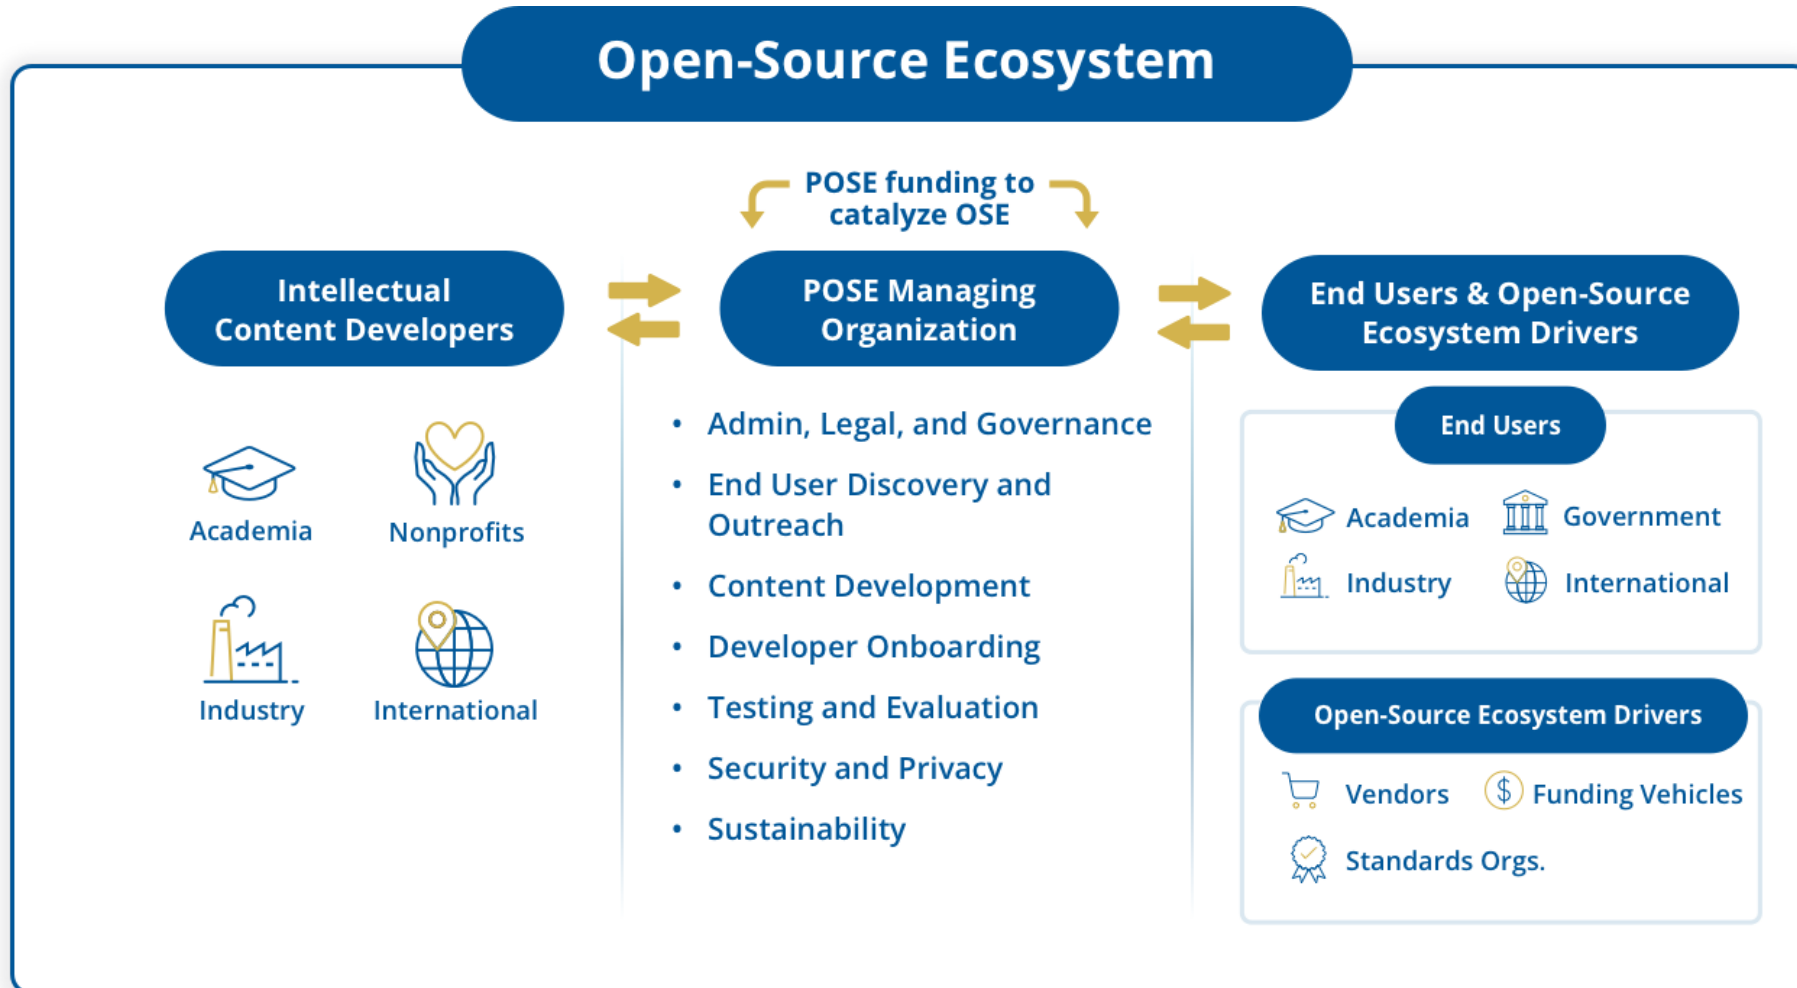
Open-Source Ecosystem

POSE funding to catalyze OSE

Intellectual Content Developers

Academia

Nonprofits

Industry

International

POSE Managing Organization

- Admin, Legal, and Governance
- End User Discovery and Outreach
- Content Development
- Developer Onboarding
- Testing and Evaluation
- Security and Privacy
- Sustainability

End Users & Open-Source Ecosystem Drivers

End Users

Academia

Government

Industry

International

Open-Source Ecosystem Drivers

Vendors

Funding Vehicles

Standards Orgs.